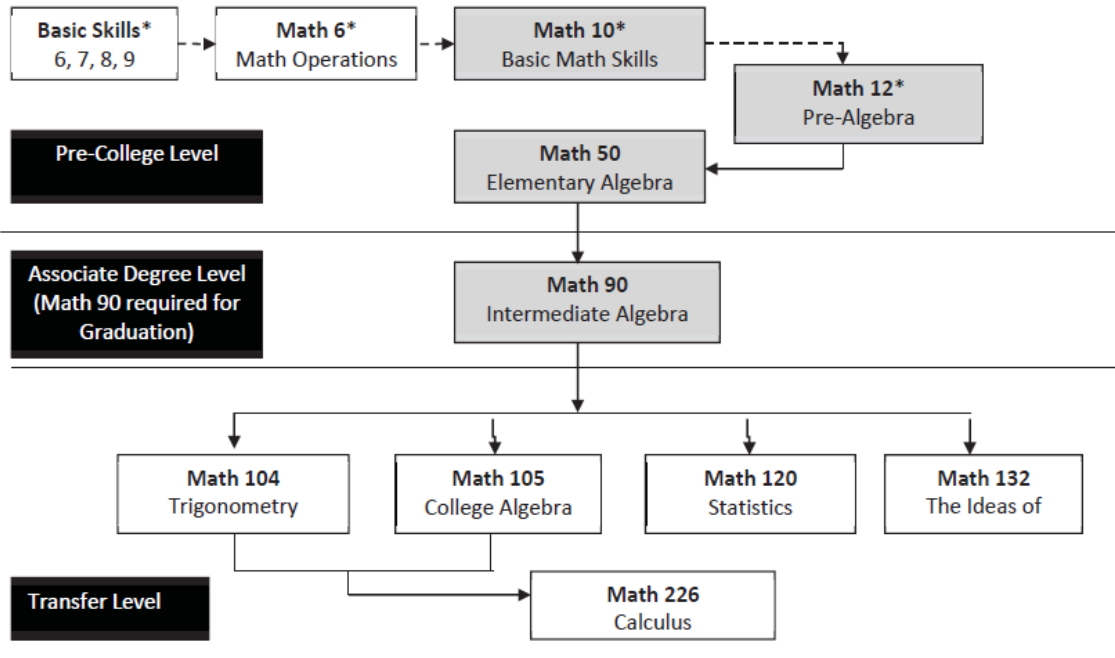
Basic Skills*
6, 7, 8, 9

Math 6*
Math Operations

Math 10*
Basic Math Skills

Math 12*
Pre-Algebra

Pre-College Level

Math 50
Elementary Algebra

Associate Degree Level (Math 90 required for Graduation)

Math 90
Intermediate Algebra

Math 104
Trigonometry

Math 105
College Algebra

Math 120
Statistics

Math 132
The Ideas of

Transfer Level

Math 226
Calculus